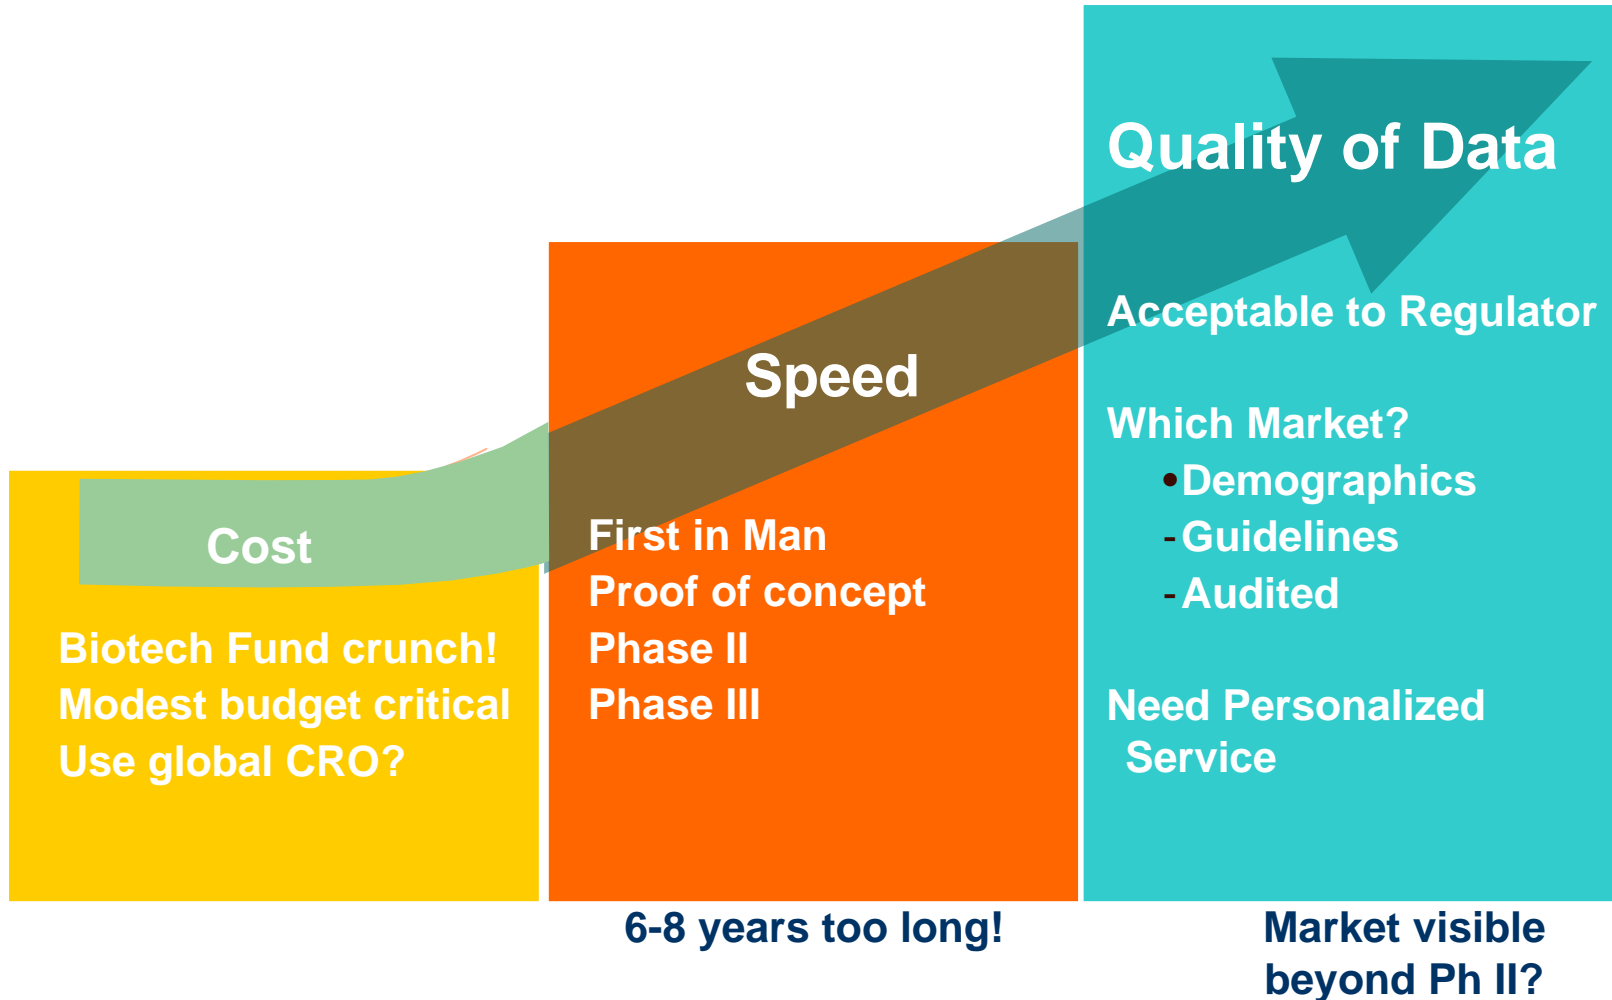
Quality of Data

Speed

Cost

Biotech Fund crunch!
Modest budget critical
Use global CRO?

First in Man
Proof of concept
Phase II
Phase III

Acceptable to Regulator

Which Market?
•Demographics
-Guidelines
-Audited

Need Personalized Service

6-8 years too long!

Market visible beyond Ph II?